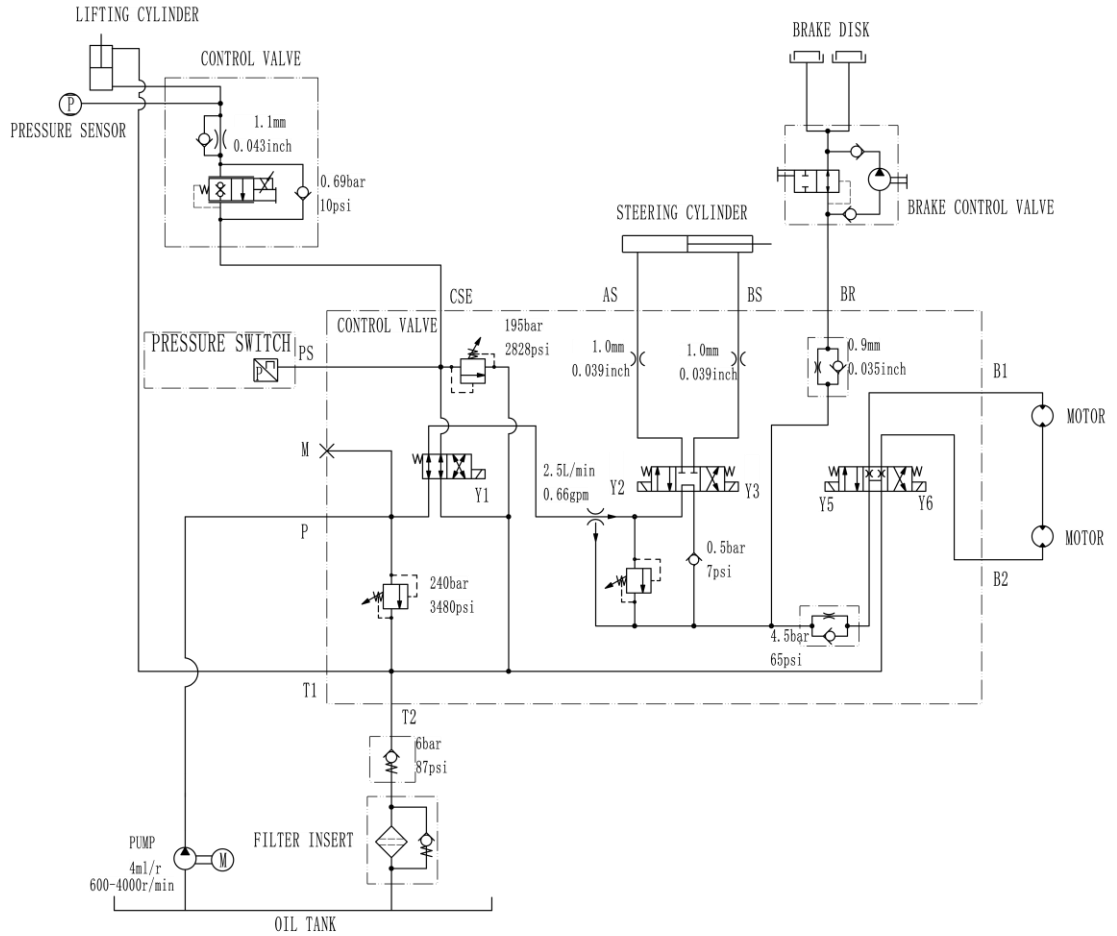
LIFTING CYLINDER

CONTROL VALVE

BRAKE DISK

P

PRESSURE SENSOR

1.1mm
0.043inch

0.69bar
10psi

BRAKE CONTROL VALVE

STEERING CYLINDER

CSE

AS

BS

BR

CONTROL VALVE

PRESSURE SWITCH

PS

195bar
2828psi

1.0mm
0.039inch

1.0mm
0.039inch

0.9mm
0.035inch

B1

MOTOR

M

Y1

2.5L/min
0.66gpm

Y2

Y3

Y5

Y6

P

0.5bar
7psi

MOTOR

B2

240bar
3480psi

4.5bar
65psi

T1

T2

6bar
87psi

FILTER INSERT

PUMP
4ml/r
600-4000r/min

M

OIL TANK